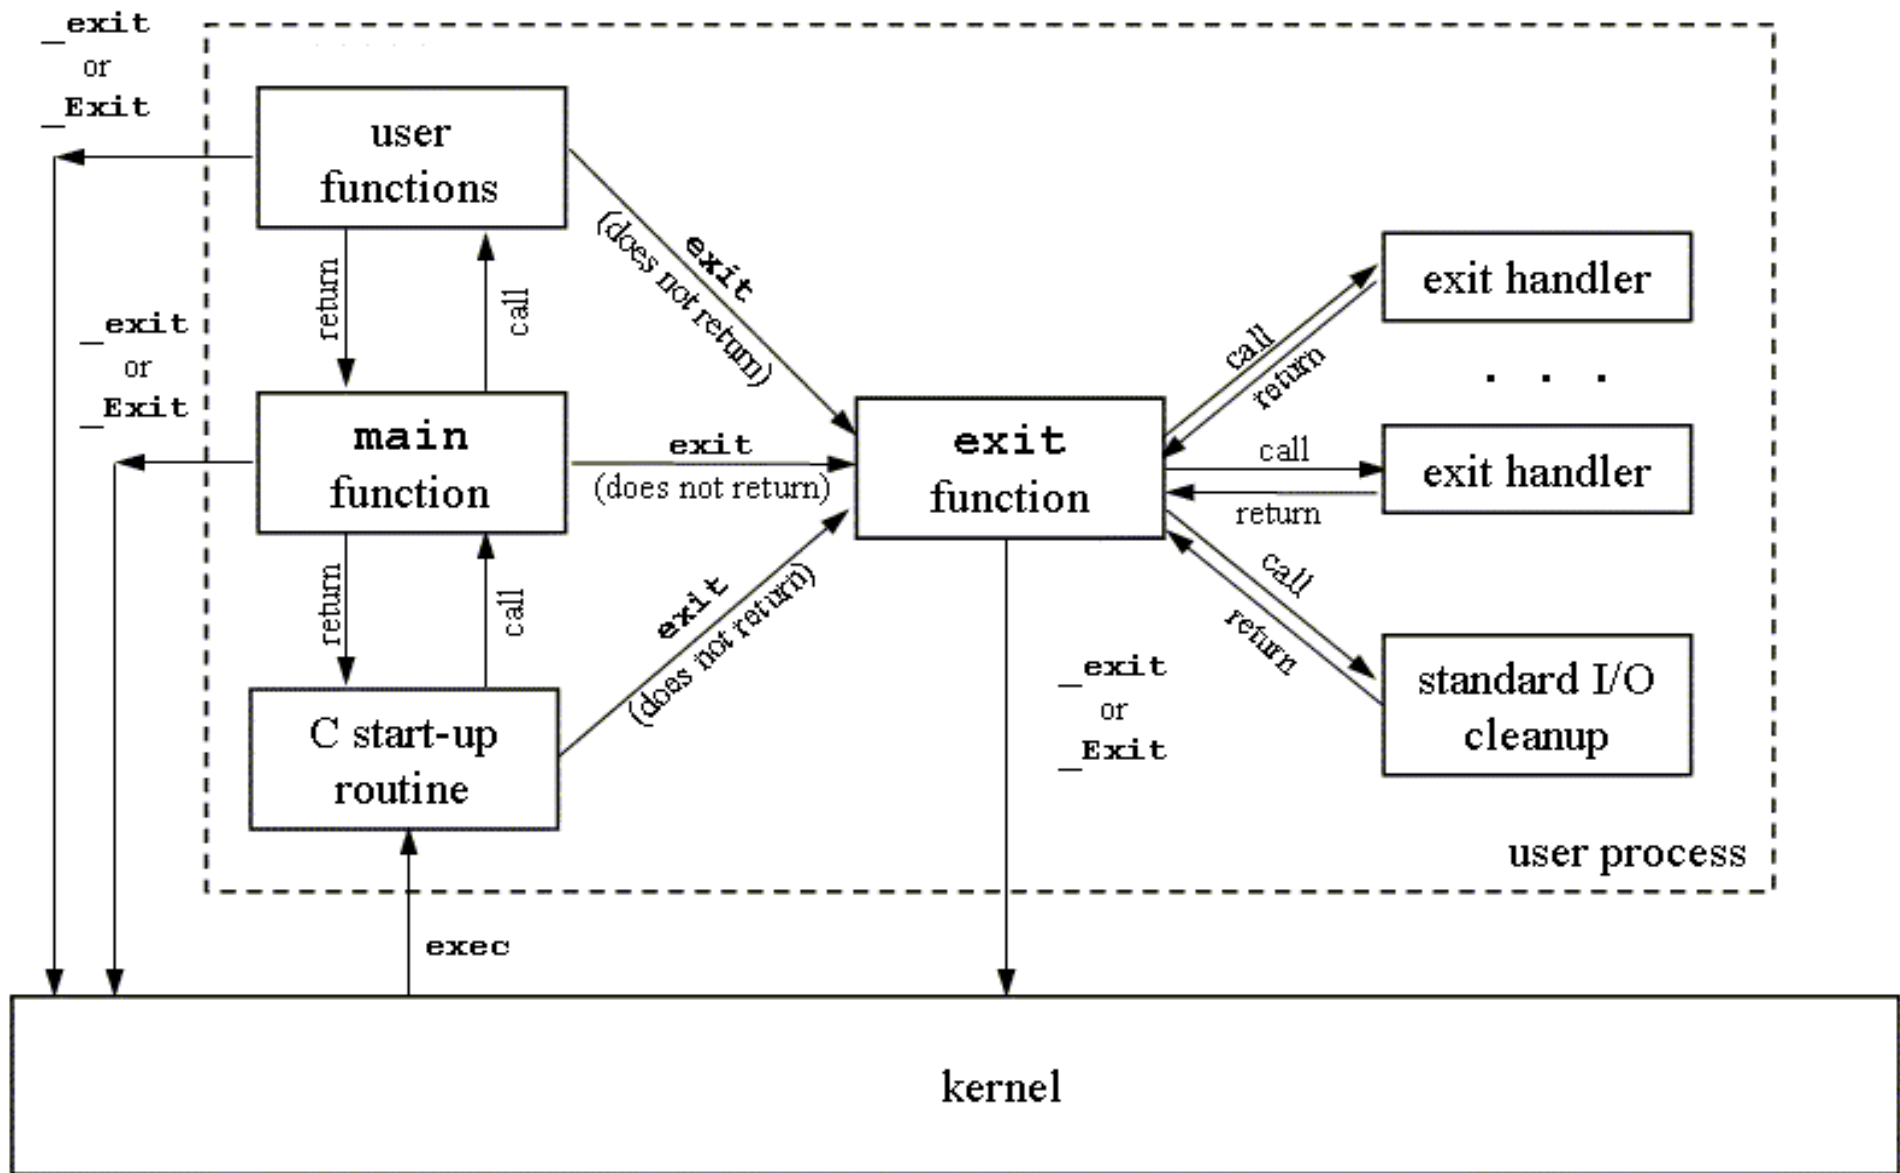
_exit
or
_Exit

user functions

exit
(does not return)

return

call

_exit
or
_Exit

main function

exit
(does not return)

exit function

call
return

exit handler

. . .

call

exit handler

return

call

return

standard I/O cleanup

return

call

exit
(does not return)

C start-up routine

_exit
or
_Exit

user process

exec

kernel